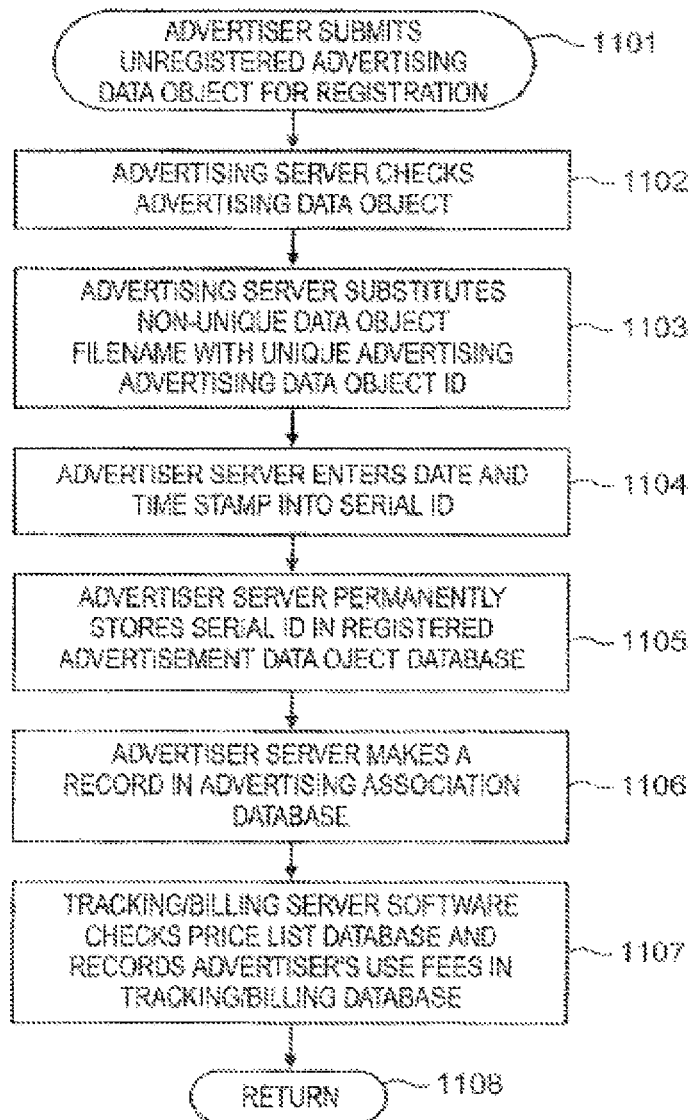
ADVERTISER SUBMITS UNREGISTERED ADVERTISING DATA OBJECT FOR REGISTRATION

1101

ADVERTISING SERVER CHECKS ADVERTISING DATA OBJECT

1102

ADVERTISING SERVER SUBSTITUTES NON-UNIQUE DATA OBJECT FILENAME WITH UNIQUE ADVERTISING ADVERTISING DATA OBJECT ID

1103

ADVERTISER SERVER ENTERS DATE AND TIME STAMP INTO SERIAL ID

1104

ADVERTISER SERVER PERMANENTLY STORES SERIAL ID IN REGISTERED ADVERTISEMENT DATA OJECT DATABASE

1105

ADVERTISER SERVER MAKES A RECORD IN ADVERTISING ASSOCIATION DATABASE

1106

TRACKING/BILLING SERVER SOFTWARE CHECKS PRICE LIST DATABASE AND RECORDS ADVERTISER'S USE FEES IN TRACKING/BILLING DATABASE

1107

RETURN

1108